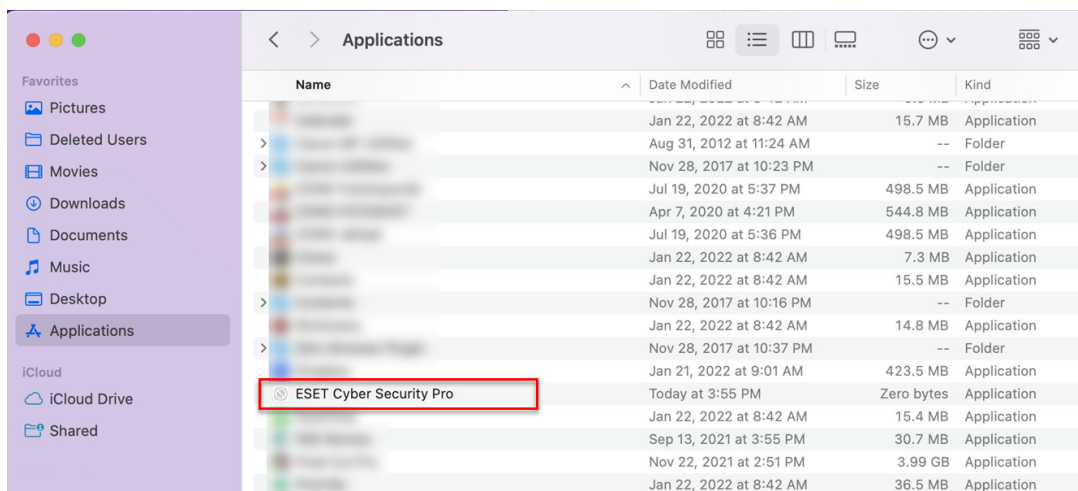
Applications

Favorites
Pictures
Deleted Users
Movies
Downloads
Documents
Music
Desktop
Applications

iCloud
iCloud Drive
Shared

| Name | Date Modified | Size | Kind |
|---|---|---|---|
| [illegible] | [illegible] | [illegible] | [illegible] |
| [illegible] | Jan 22, 2022 at 8:42 AM | 15.7 MB | Application |
| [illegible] | Aug 31, 2012 at 11:24 AM | -- | Folder |
| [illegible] | Nov 28, 2017 at 10:23 PM | -- | Folder |
| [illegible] | Jul 19, 2020 at 5:37 PM | 498.5 MB | Application |
| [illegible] | Apr 7, 2020 at 4:21 PM | 544.8 MB | Application |
| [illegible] | Jul 19, 2020 at 5:36 PM | 498.5 MB | Application |
| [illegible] | Jan 22, 2022 at 8:42 AM | 7.3 MB | Application |
| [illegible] | Jan 22, 2022 at 8:42 AM | 15.5 MB | Application |
| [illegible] | Nov 28, 2017 at 10:16 PM | -- | Folder |
| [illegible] | Jan 22, 2022 at 8:42 AM | 14.8 MB | Application |
| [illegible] | Nov 28, 2017 at 10:37 PM | -- | Folder |
| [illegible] | Jan 21, 2022 at 9:01 AM | 423.5 MB | Application |
| ESET Cyber Security Pro | Today at 3:55 PM | Zero bytes | Application |
| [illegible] | Jan 22, 2022 at 8:42 AM | 15.4 MB | Application |
| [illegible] | Sep 13, 2021 at 3:55 PM | 30.7 MB | Application |
| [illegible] | Nov 22, 2021 at 2:51 PM | 3.99 GB | Application |
| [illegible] | Jan 22, 2022 at 8:42 AM | 36.5 MB | Application |